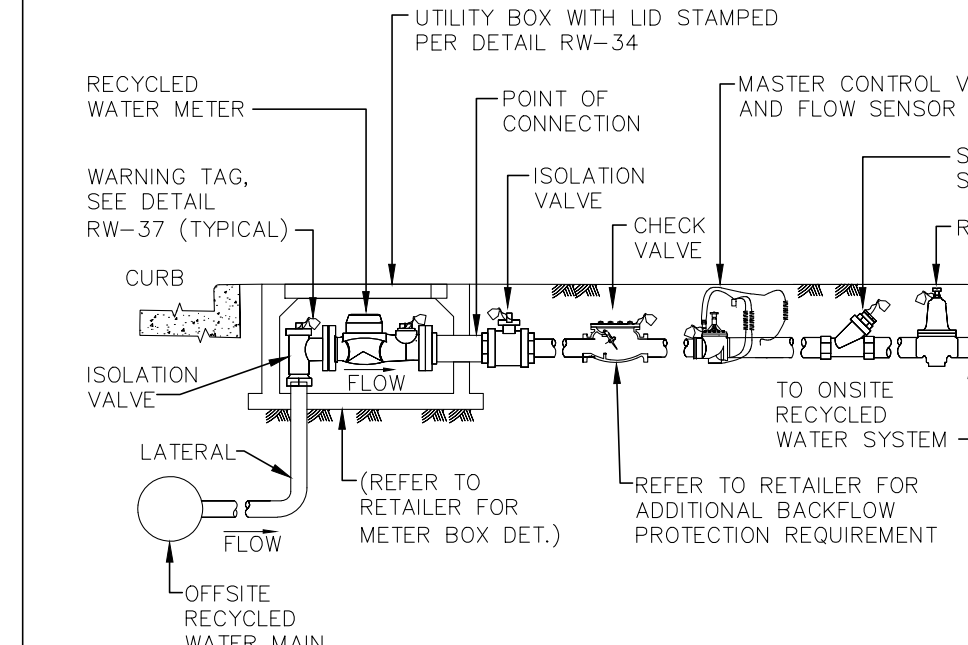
UTILITY BOX WITH LID STAMPED PER DETAIL RW-34

RECYCLED WATER METER

POINT OF CONNECTION

MASTER CONTROL V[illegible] AND FLOW SENSOR

WARNING TAG, SEE DETAIL RW-37 (TYPICAL)

ISOLATION VALVE

S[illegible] S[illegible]

CHECK VALVE

R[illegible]

CURB

ISOLATION VALVE

FLOW

TO ONSITE RECYCLED WATER SYSTEM

LATERAL

(REFER TO RETAILER FOR METER BOX DET.)

REFER TO RETAILER FOR ADDITIONAL BACKFLOW PROTECTION REQUIREMENT

FLOW

OFFSITE RECYCLED WATER MAIN